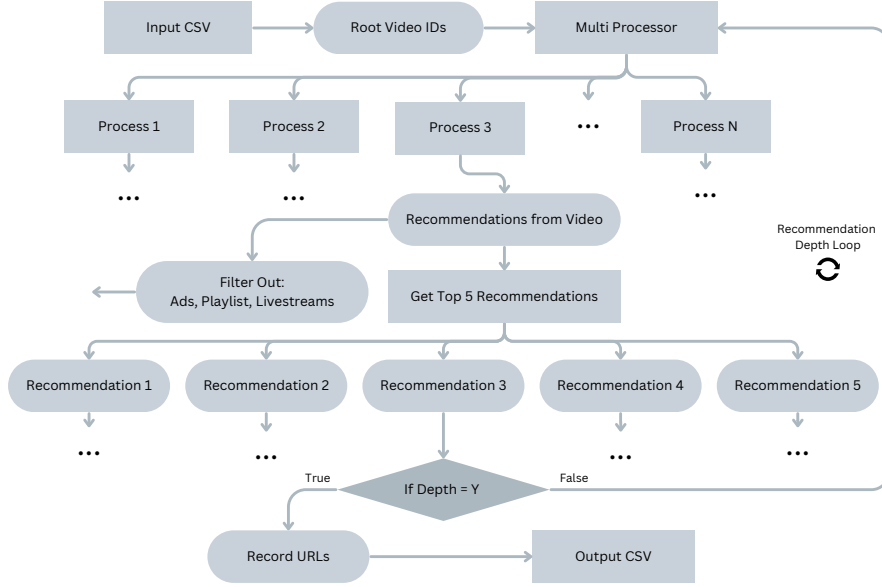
Input CSV

Root Video IDs

Multi Processor

Process 1

Process 2

Process 3

...

Process N

...

...

...

Recommendations from Video

Recommendation Depth Loop

Filter Out: Ads, Playlist, Livestreams

Get Top 5 Recommendations

Recommendation 1

Recommendation 2

Recommendation 3

Recommendation 4

Recommendation 5

...

...

...

...

True

If Depth = Y

False

Record URLs

Output CSV